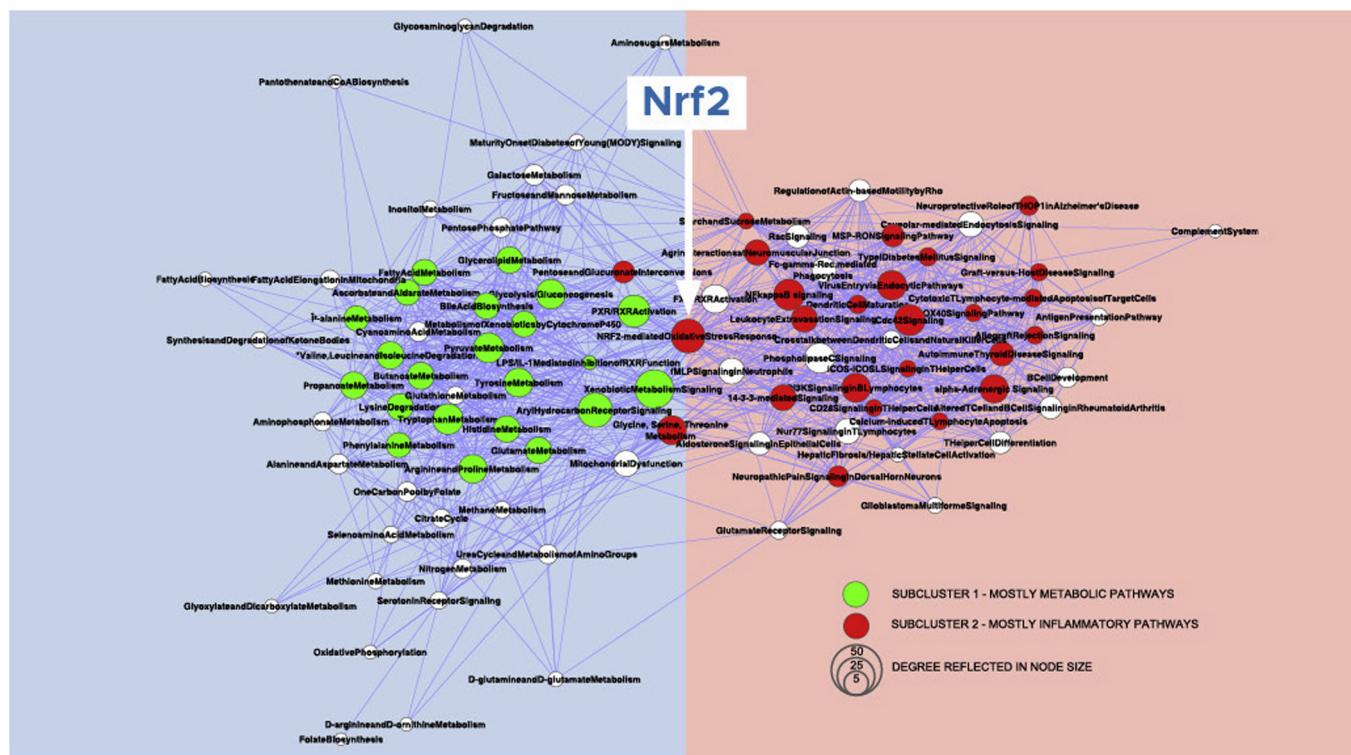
GlycosaminoglycanDegradation
AminosugarsMetabolism
PantothenateandCoABiosynthesis
Nrf2
MaturityOnsetDiabetesofYoung(MODY)Signaling
GalactoseMetabolism
FructoseandMannoseMetabolism
InositolMetabolism
PentosePhosphatePathway
GlycerolipidMetabolism
FattyAcidMetabolism
FattyAcidBiosynthesis
FattyAcidElongationinMitochondria
AscorbateandAldarateMetabolism
Glycolysis/Gluconeogenesis
BileAcidBiosynthesis
β-alanineMetabolism
MetabolismofXenobioticsbyCytochromeP450
CyanoaminoAcidMetabolism
SynthesisandDegradationofKetoneBodies
Valine,LeucineandIsoleucineDegradation
PyruvateMetabolism
LPS/IL-1MediatedInhibitionofRXRFunction
PXR/RXRActivation
ButanoateMetabolism
PropanoateMetabolism
TyrosineMetabolism
GlutathioneMetabolism
LysineDegradation
TryptophanMetabolism
AminophosphonateMetabolism
HistidineMetabolism
PhenylalanineMetabolism
GlutamateMetabolism
AlanineandAspartateMetabolism
ArginineandProlineMetabolism
OneCarbonPoolbyFolate
MethaneMetabolism
CitrateCycle
SelenoaminoAcidMetabolism
UreaCycleandMetabolismofAminoGroups
NitrogenMetabolism
MethionineMetabolism
SerotoninReceptorSignaling
GlyoxylateandDicarboxylateMetabolism
OxidativePhosphorylation
D-glutamineandD-glutamateMetabolism
D-arginineandD-ornithineMetabolism
FolateBiosynthesis
PentoseandGlucuronateInterconversions
NRF2-mediatedOxidativeStressResponse
XenobioticMetabolismSignaling
ArylHydrocarbonReceptorSignaling
Glycine, Serine, Threonine Metabolism
MitochondrialDysfunction
StarchandSucroseMetabolism
AgrinInteractionsatNeuromuscularJunction
FXR/RXRActivation
RegulationofActin-basedMotilitybyRho
NeuroprotectiveRoleofTHOP1inAlzheimer'sDisease
RacSignaling
Caveolar-mediatedEndocytosisSignaling
MSP-RONSignalingPathway
ComplementSystem
Fc-gamma-Rec.mediated Phagocytosis
TypeIDiabetesMellitusSignaling
VirusEntryviaEndocyticPathways
NFkappaB signaling
Graft-versus-HostDiseaseSignaling
DendriticCellMaturation
CytotoxicTLymphocyte-mediatedApoptosisofTargetCells
LeukocyteExtravasationSignaling
Cdc42Signaling
OX40SignalingPathway
AntigenPresentationPathway
CrosstalkbetweenDendriticCellsandNaturalKillerCells
AllograftRejectionSignaling
PhospholipaseCSignaling
AutoimmuneThyroidDiseaseSignaling
fMLPSignalinginNeutrophils
iCOS-iCOSLSignalinginTHelperCells
PI3KSignalinginBLymphocytes
alpha-Adrenergic Signaling
BCellDevelopment
14-3-3-mediatedSignaling
CD28SignalinginTHelperCells
AlteredTCellandBCellSignalinginRheumatoidArthritis
Calcium-inducedTLymphocyteApoptosis
Nur77SignalinginTLymphocytes
AldosteroneSignalinginEpithelialCells
THelperCellDifferentiation
HepaticFibrosis/HepaticStellateCellActivation
NeuropathicPainSignalinginDorsalHornNeurons
GlioblastomaMultiformeSignaling
GlutamateReceptorSignaling
SUBCLUSTER 1 - MOSTLY METABOLIC PATHWAYS
SUBCLUSTER 2 - MOSTLY INFLAMMATORY PATHWAYS
50
25
5
DEGREE REFLECTED IN NODE SIZE